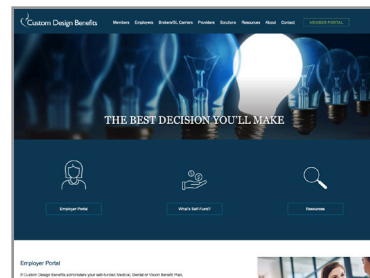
Custom Design Benefits

Members Employers Brokers/GL Carriers Providers Solutions Resources About Contact MEMBER PORTAL

THE BEST DECISION YOU'LL MAKE

Employer Portal

What's Self-Fund?

Resources

Employer Portal

If Custom Design Benefits administers your self-funded Medical, Dental or Vision Benefit Plan,